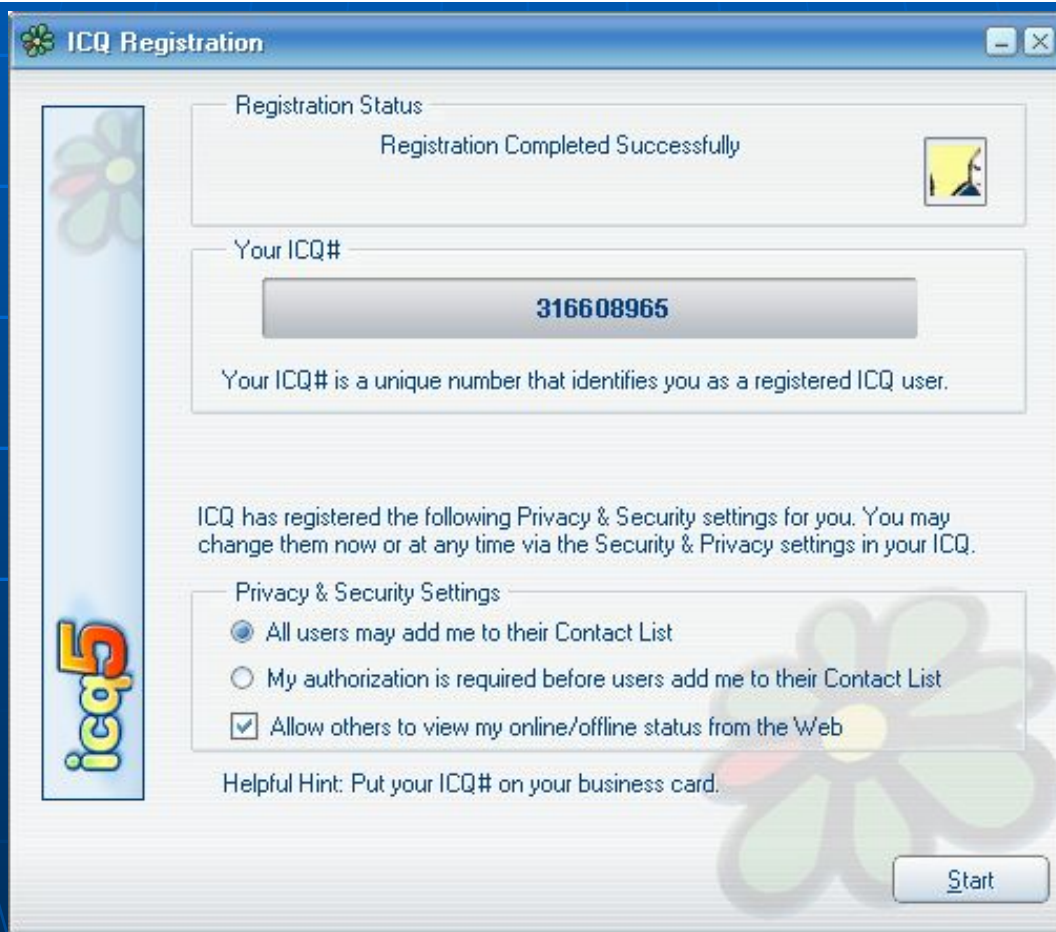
ICQ Registration

icq5

Registration Status

Registration Completed Successfully

Your ICQ#

316608965

Your ICQ# is a unique number that identifies you as a registered ICQ user.

ICQ has registered the following Privacy & Security settings for you. You may change them now or at any time via the Security & Privacy settings in your ICQ.

Privacy & Security Settings

All users may add me to their Contact List

My authorization is required before users add me to their Contact List

Allow others to view my online/offline status from the Web

Helpful Hint: Put your ICQ# on your business card.

Start